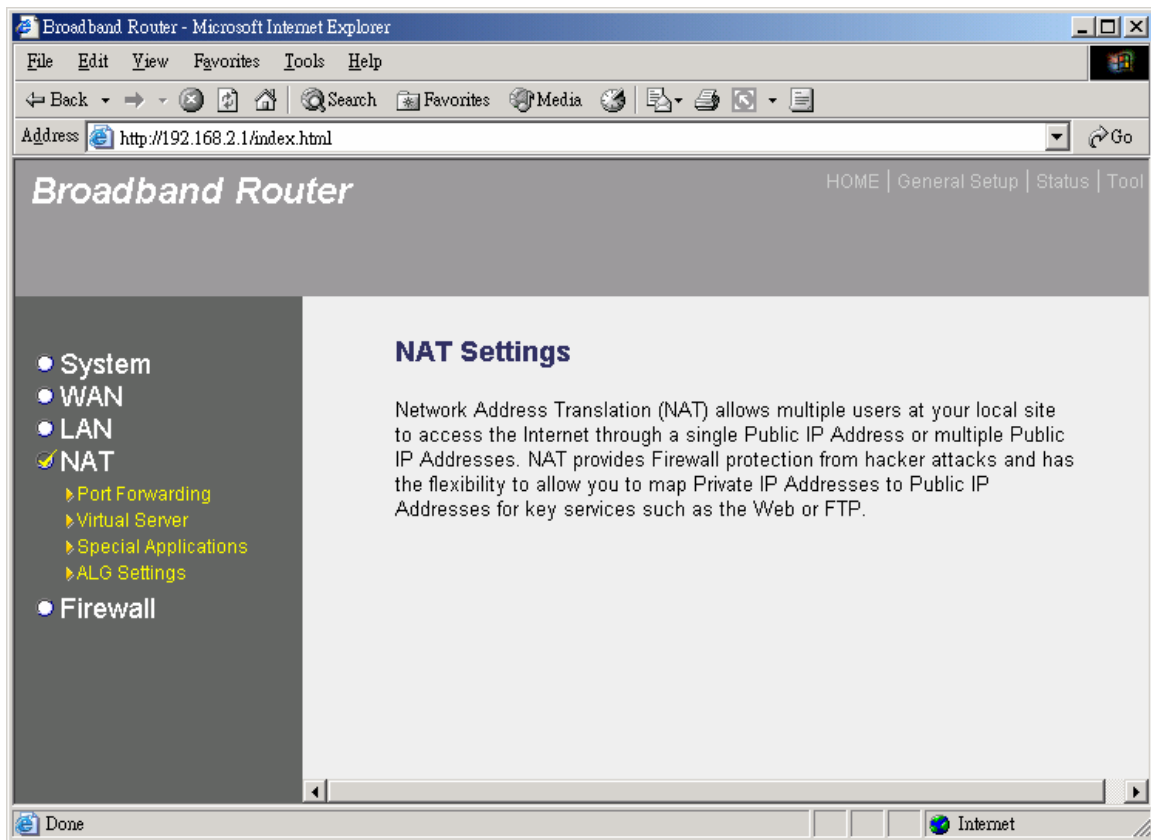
Broadband Router - Microsoft Internet Explorer

File Edit View Favorites Tools Help

Back Search Favorites Media

Address http://192.168.2.1/index.html Go

Broadband Router

HOME | General Setup | Status | Tool

System
WAN
LAN
NAT
Port Forwarding
Virtual Server
Special Applications
ALG Settings
Firewall

NAT Settings

Network Address Translation (NAT) allows multiple users at your local site to access the Internet through a single Public IP Address or multiple Public IP Addresses. NAT provides Firewall protection from hacker attacks and has the flexibility to allow you to map Private IP Addresses to Public IP Addresses for key services such as the Web or FTP.

Done

Internet